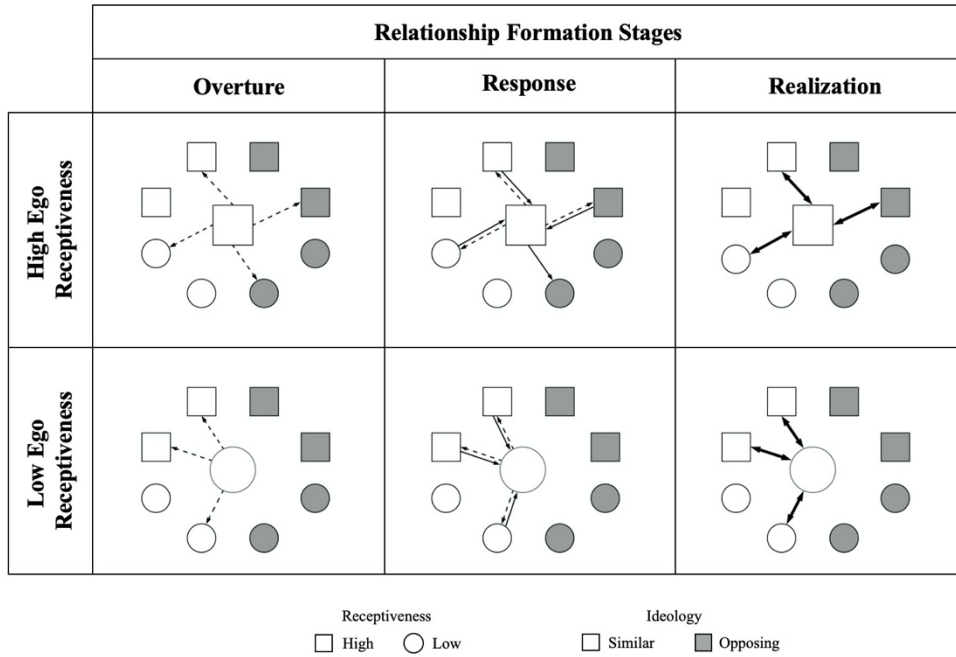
| | Relationship Formation Stages | | |
|---|---|---|---|
| | Overture | Response | Realization |
| High Ego Receptiveness | | | |
| Low Ego Receptiveness | | | |

Receptiveness
High Low

Ideology
Similar Opposing